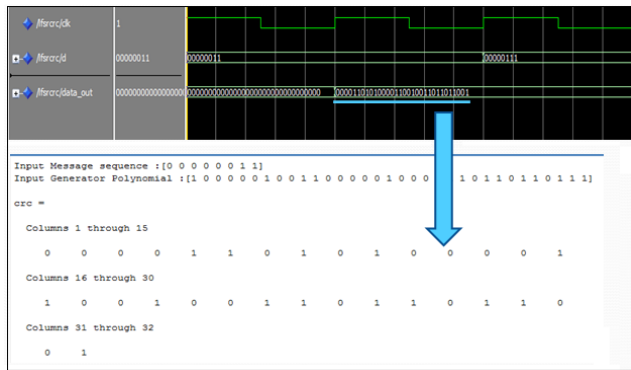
/lfsrcrc/clk 1
/lfsrcrc/d 00000011 00000011 00000111
/lfsrcrc/data_out 0000000000000000 00000000000000000000000000000000 00001101010000110010011011011001

Input Message sequence :[0 0 0 0 0 0 1 1]
Input Generator Polynomial :[1 0 0 0 0 0 1 0 0 1 1 0 0 0 0 0 1 0 0 0 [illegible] 1 0 1 1 0 1 1 0 1 1 1]

crc =

Columns 1 through 15

0 0 0 0 1 1 0 1 0 1 0 0 0 0 1

Columns 16 through 30

1 0 0 1 0 0 1 1 0 1 1 0 1 1 0

Columns 31 through 32

0 1